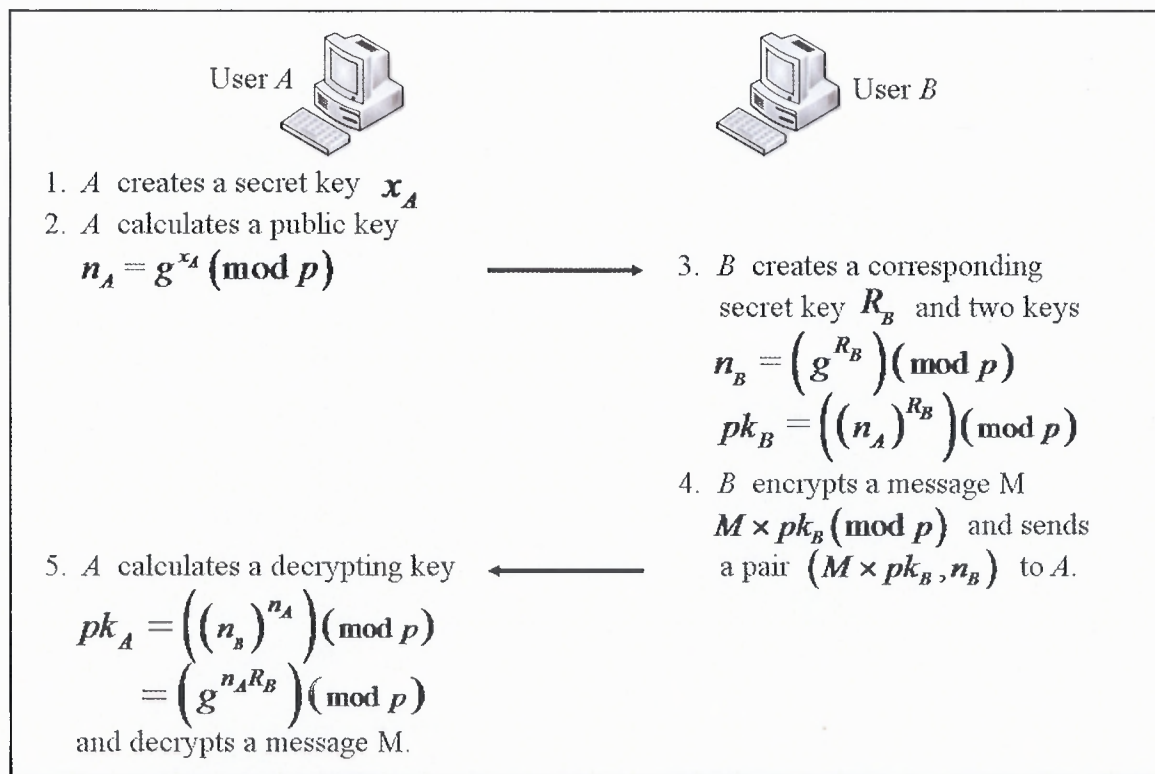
User $A$

User $B$

1. $A$ creates a secret key $x_A$
2. $A$ calculates a public key $n_A = g^{x_A} \pmod p$

3. $B$ creates a corresponding secret key $R_B$ and two keys
$n_B = \left(g^{R_B}\right)\pmod p$
$pk_B = \left(\left(n_A\right)^{R_B}\right)\pmod p$

4. $B$ encrypts a message M $M \times pk_B \pmod p$ and sends a pair $\left(M \times pk_B, n_B\right)$ to $A$.

5. $A$ calculates a decrypting key
$pk_A = \left(\left(n_B\right)^{n_A}\right)\pmod p$
$= \left(g^{n_A R_B}\right)\pmod p$
and decrypts a message M.